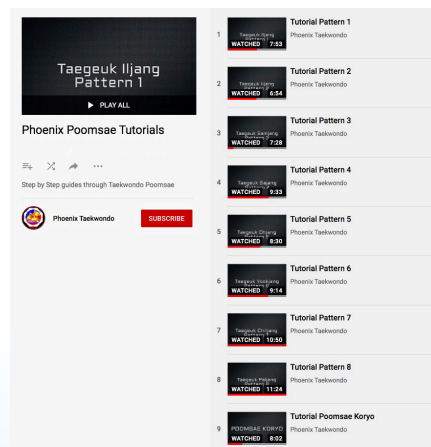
Taegeuk Iljang
Pattern 1

▶ PLAY ALL

Phoenix Poomsae Tutorials

Step by Step guides through Taekwondo Poomsae

Phoenix Taekwondo

SUBSCRIBE

1 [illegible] WATCHED 7:53 Tutorial Pattern 1 Phoenix Taekwondo

2 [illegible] WATCHED 6:54 Tutorial Pattern 2 Phoenix Taekwondo

3 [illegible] WATCHED 7:28 Tutorial Pattern 3 Phoenix Taekwondo

4 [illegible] WATCHED 9:33 Tutorial Pattern 4 Phoenix Taekwondo

5 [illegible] WATCHED 8:30 Tutorial Pattern 5 Phoenix Taekwondo

6 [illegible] WATCHED 9:14 Tutorial Pattern 6 Phoenix Taekwondo

7 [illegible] WATCHED 10:50 Tutorial Pattern 7 Phoenix Taekwondo

8 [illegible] WATCHED 11:24 Tutorial Pattern 8 Phoenix Taekwondo

9 POOMSAE KORYO WATCHED 8:02 Tutorial Poomsae Koryo Phoenix Taekwondo